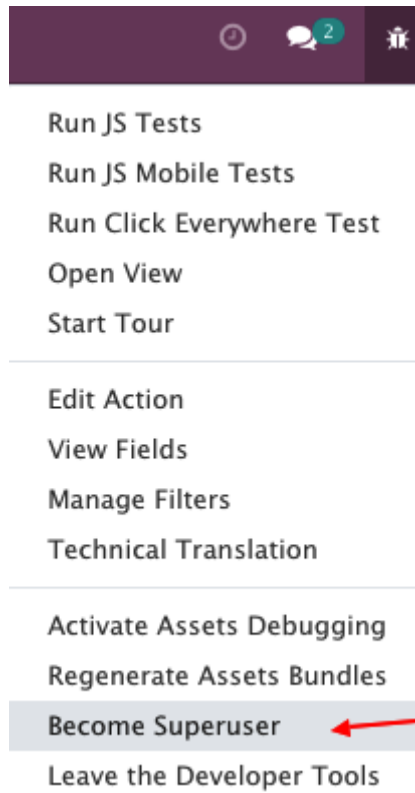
2

Run JS Tests
Run JS Mobile Tests
Run Click Everywhere Test
Open View
Start Tour

Edit Action
View Fields
Manage Filters
Technical Translation

Activate Assets Debugging
Regenerate Assets Bundles
Become Superuser
Leave the Developer Tools